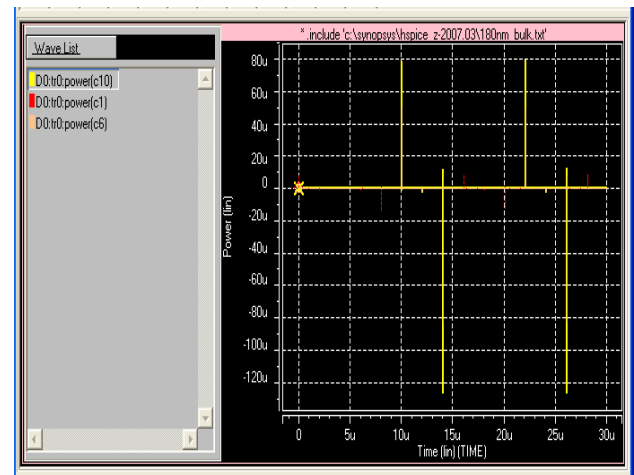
Wave List

D0:tr0:power(c10)
D0:tr0:power(c1)
D0:tr0:power(c6)

* include 'c:\synopsys\hspice_z-2007.03\180nm_bulk.txt'

80u
60u
40u
20u
0
-20u
-40u
-60u
-80u
-100u
-120u

Power (lin)

0
5u
10u
15u
20u
25u
30u

Time (lin) (TIME)